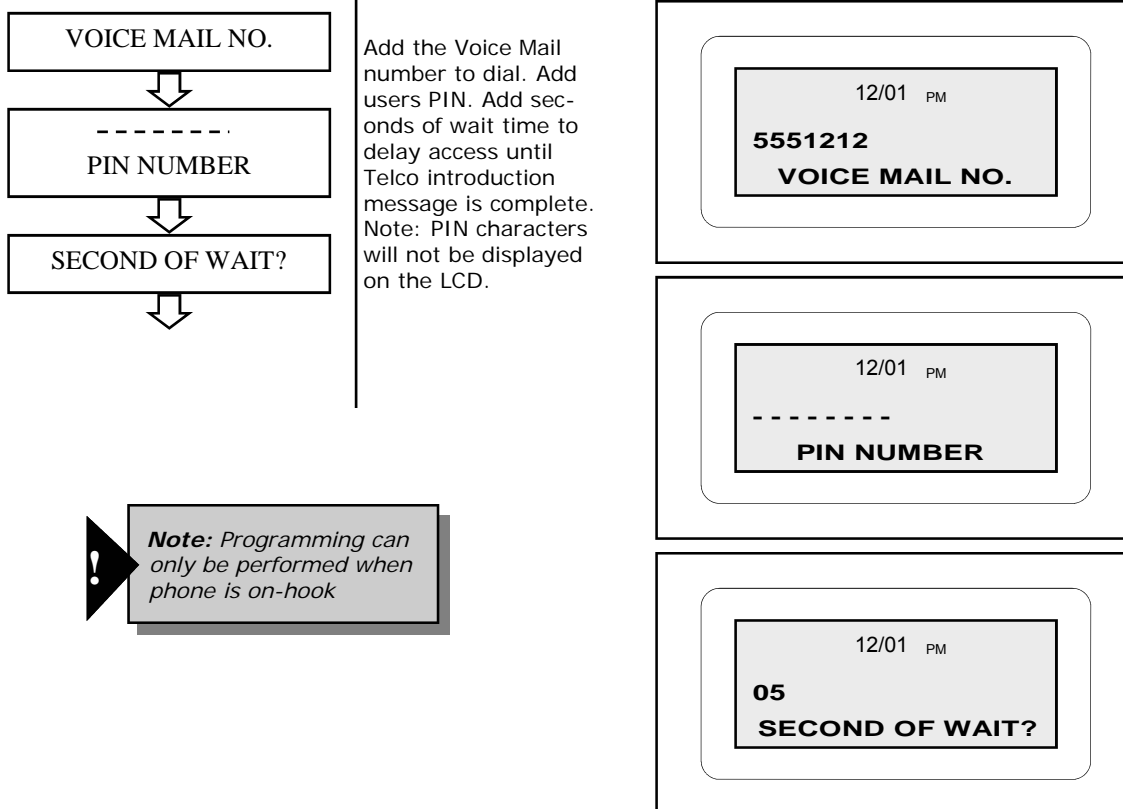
VOICE MAIL NO.

- - - - - - -
PIN NUMBER

SECOND OF WAIT?

Add the Voice Mail number to dial. Add users PIN. Add seconds of wait time to delay access until Telco introduction message is complete. Note: PIN characters will not be displayed on the LCD.

!

Note: Programming can only be performed when phone is on-hook

12/01 PM
5551212
VOICE MAIL NO.

12/01 PM
- - - - - - - -
PIN NUMBER

12/01 PM
05
SECOND OF WAIT?